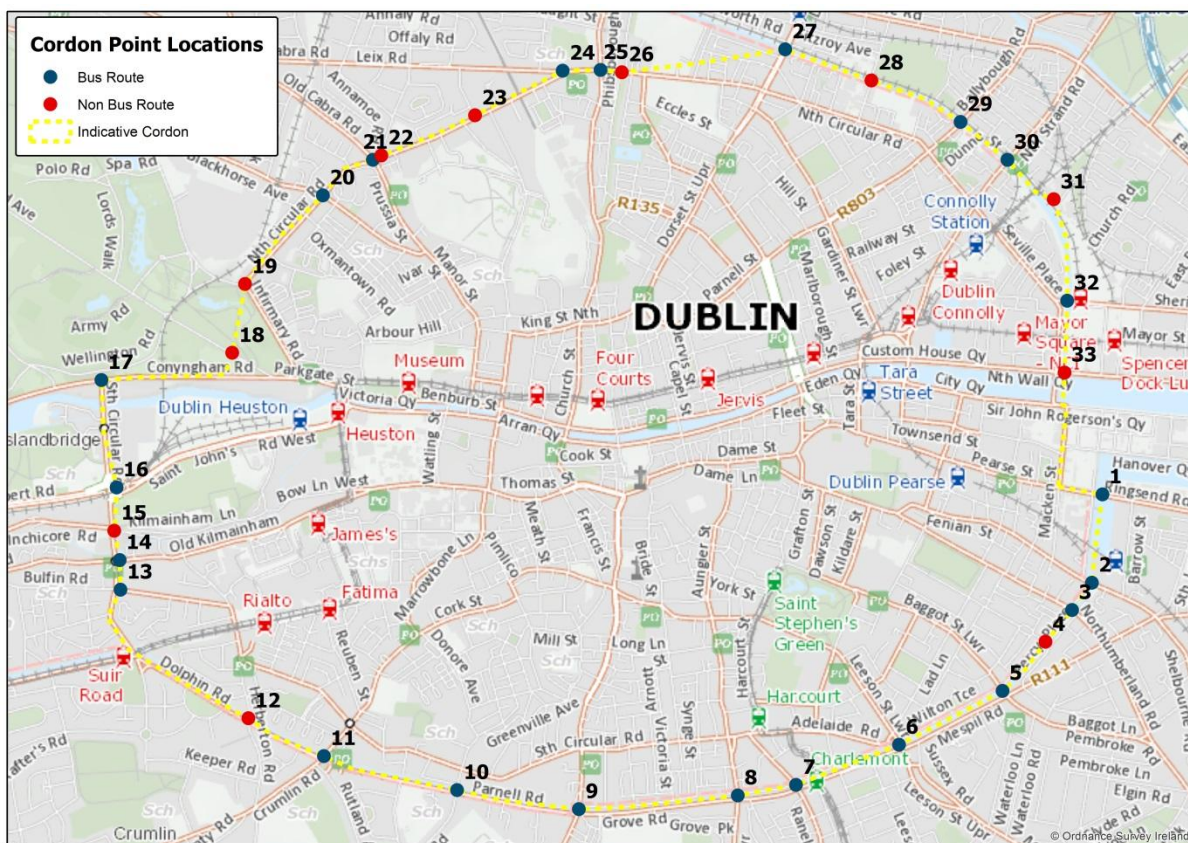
Cordon Point Locations
Bus Route
Non Bus Route
Indicative Cordon

DUBLIN

1
2
3
4
5
6
7
8
9
10
11
12
13
14
15
16
17
18
19
20
21
22
23
24
25
26
27
28
29
30
31
32
33

Connolly Station
Dublin Connolly
Mayor Square NCI
Spencer Dock Luas
Tara Street
Museum
Four Courts
Jervis
Dublin Heuston
Heuston
James's
Fatima
Rialto
Suir Road
Dublin Pearse
Saint Stephen's Green
Harcourt
Charlemont

Annaly Rd
Offaly Rd
Leix Rd
Cabra Rd
Old Cabra Rd
Annamoe
Blackhorse Ave
Polo Rd
Spa Rd
Lords Walk
Army Rd
Wellington Rd
Conyngham Rd
Parkgate St
Nth Circular Rd
Infirmary Rd
Oxmantown Rd
Arbour Hill
Prussia St
Ivar St
Manor St
King St Nth
Church St
Phibsborough
Eccles St
Dorset St Upr
R135
Parnell St
Hill St
Nth Circular Rd
R803
Gardiner St Lwr
Marlborough St
Railway St
Foley St
Jervis St
Capel St
Custom House Qy
Eden Qy
City Qy
Nth Wall Qy
Mayor St
Sir John Rogerson's Qy
Townsend St
Pearse St
Hanover Q
Ringsend Rd
Barrow St
Fenian St
Mackens St
Dublin Pearse
Dame St
Dame Ln
Fleet St
Victoria Qy
Benburb St
Arran Qy
Cook St
Thomas St
Bow Ln West
Saint John's Rd West
Kilmainham Ln
Old Kilmainham
Inchicore Rd
Bulfin Rd
Islandbridge
Sth Circular Rd
Watling St
Marrowbone Ln
Pimlico
Meath St
Francis St
Bride St
Aungier St
York St
Grafton St
Dawson St
Kildare St
Baggot St Lwr
Northumberland Rd
Cork St
Donore Ave
Reuben St
Mill St
Long Ln
Arnott St
Victoria St
Synge St
Harcourt St
Leeson St Lwr
Lad Ln
Wilton Tce
R111
Mespil Rd
Baggot Ln
Pembroke Ln
Pembroke Ln
Elgin Rd
Sussex Rd
Waterloo Ln
Waterloo Rd
Leeson St Upr
Shelbourne Rd
Adelaide Rd
Greenville Ave
Sth Circular Rd
Parnell Rd
Grove Rd
Grove Pk
Ranelagh
Dolphin Rd
Keeper Rd
Crumlin Rd
Rutland
Crumlin
Dunne St
Ballybough Rd
Nth Strand Rd
Church Rd
Seville Place
Fitzroy Ave
North Rd
Sheriff St
East Rd
Sch
PO
© Ordnance Survey Ireland